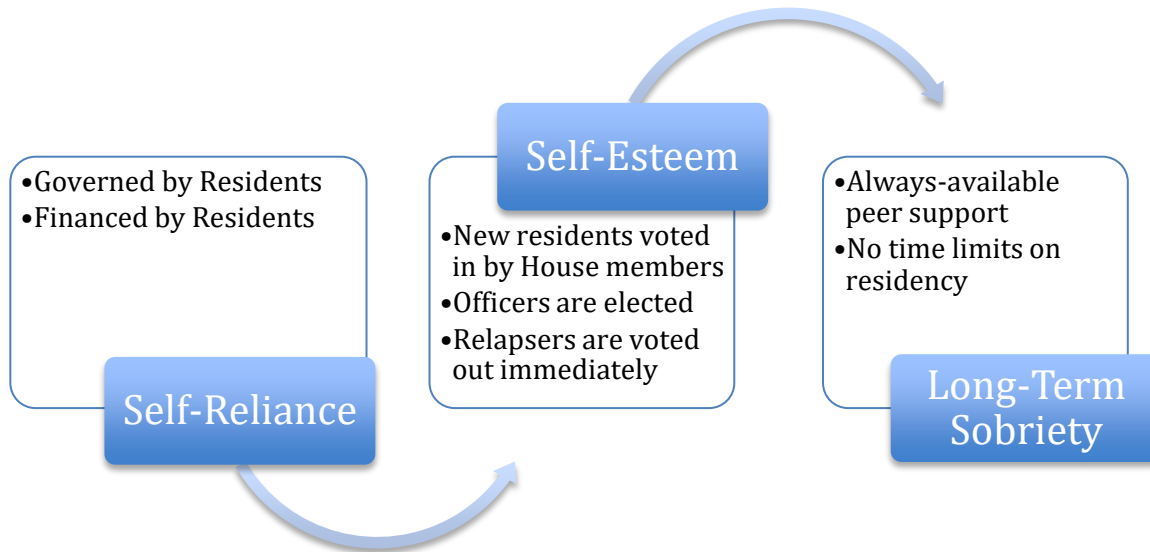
•Governed by Residents
•Financed by Residents

Self-Reliance

Self-Esteem

•New residents voted in by House members
•Officers are elected
•Relapsers are voted out immediately

•Always-available peer support
•No time limits on residency

Long-Term Sobriety